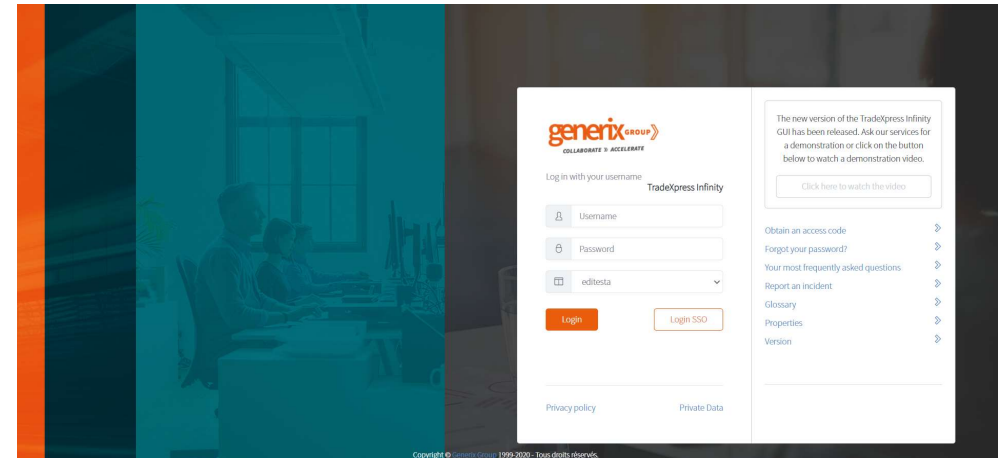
generix GROUP
COLLABORATE » ACCELERATE

Log in with your username
TradeXpress Infinity

Username

Password

editesta

Login

Login SSO

Privacy policy

Private Data

The new version of the TradeXpress Infinity GUI has been released. Ask our services for a demonstration or click on the button below to watch a demonstration video.

Click here to watch the video

Obtain an access code

Forgot your password?

Your most frequently asked questions

Report an incident

Glossary

Properties

Version

Copyright © Generix Group 1999-2020 - Tous droits réservés.